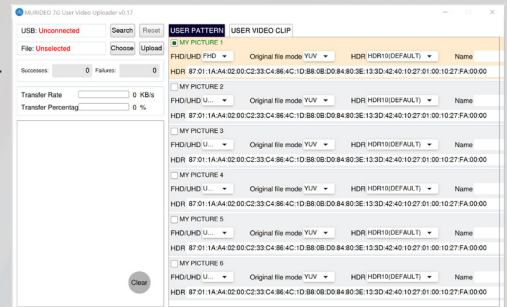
MURIDEO 7G User Video Uploader v0.17

USB: Unconnected Search Reset
File: Unselected Choose Upload
Successes: 0 Failures: 0

Transfer Rate 0 KB/s
Transfer Percentag 0 %

Clear

USER PATTERN USER VIDEO CLIP

MY PICTURE 1
FHD/UHD FHD Original file mode YUV HDR HDR10(DEFAULT) Name
HDR 87:01:1A:A4:02:00:C2:33:C4:86:4C:1D:B8:0B:D0:84:80:3E:13:3D:42:40:10:27:01:00:10:27:FA:00:00

MY PICTURE 2
FHD/UHD U... Original file mode YUV HDR HDR10(DEFAULT) Name
HDR 87:01:1A:A4:02:00:C2:33:C4:86:4C:1D:B8:0B:D0:84:80:3E:13:3D:42:40:10:27:01:00:10:27:FA:00:00

MY PICTURE 3
FHD/UHD U... Original file mode YUV HDR HDR10(DEFAULT) Name
HDR 87:01:1A:A4:02:00:C2:33:C4:86:4C:1D:B8:0B:D0:84:80:3E:13:3D:42:40:10:27:01:00:10:27:FA:00:00

MY PICTURE 4
FHD/UHD U... Original file mode YUV HDR HDR10(DEFAULT) Name
HDR 87:01:1A:A4:02:00:C2:33:C4:86:4C:1D:B8:0B:D0:84:80:3E:13:3D:42:40:10:27:01:00:10:27:FA:00:00

MY PICTURE 5
FHD/UHD U... Original file mode YUV HDR HDR10(DEFAULT) Name
HDR 87:01:1A:A4:02:00:C2:33:C4:86:4C:1D:B8:0B:D0:84:80:3E:13:3D:42:40:10:27:01:00:10:27:FA:00:00

MY PICTURE 6
FHD/UHD U... Original file mode YUV HDR HDR10(DEFAULT) Name
HDR 87:01:1A:A4:02:00:C2:33:C4:86:4C:1D:B8:0B:D0:84:80:3E:13:3D:42:40:10:27:01:00:10:27:FA:00:00